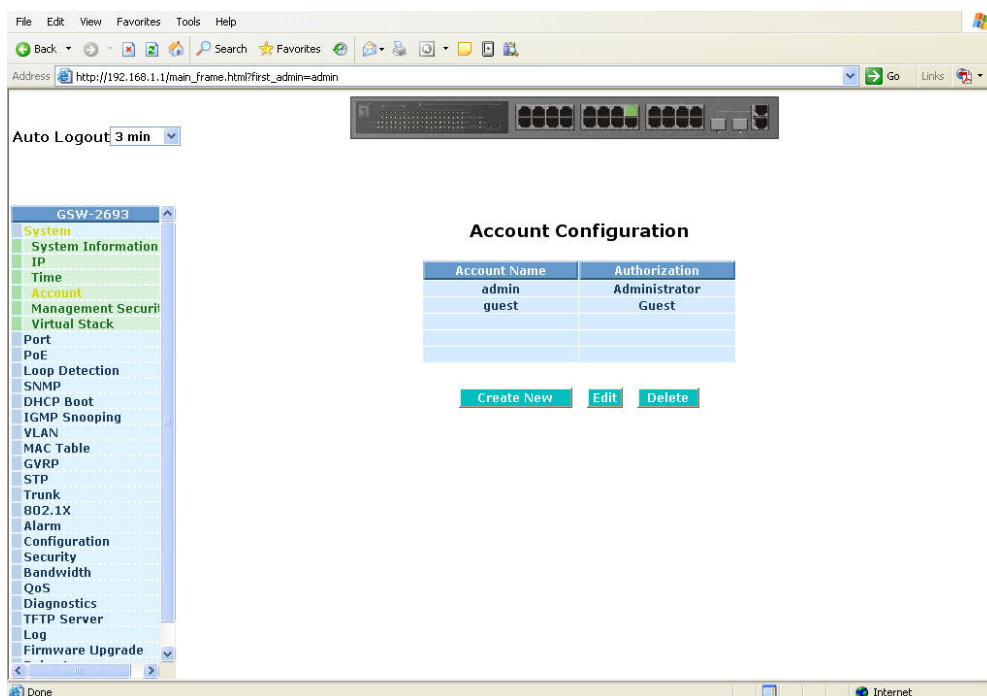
File Edit View Favorites Tools Help

Back Search Favorites

Address http://192.168.1.1/main_frame.html?first_admin=admin

Go Links

Auto Logout 3 min

GSW-2693
System
System Information
IP
Time
Account
Management Securi
Virtual Stack
Port
PoE
Loop Detection
SNMP
DHCP Boot
IGMP Snooping
VLAN
MAC Table
GVRP
STP
Trunk
802.1X
Alarm
Configuration
Security
Bandwidth
QoS
Diagnostics
TFTP Server
Log
Firmware Upgrade

Account Configuration

| Account Name | Authorization |
|---|---|
| admin | Administrator |
| guest | Guest |
| | |
| | |
| | |

Create New Edit Delete

Done

Internet